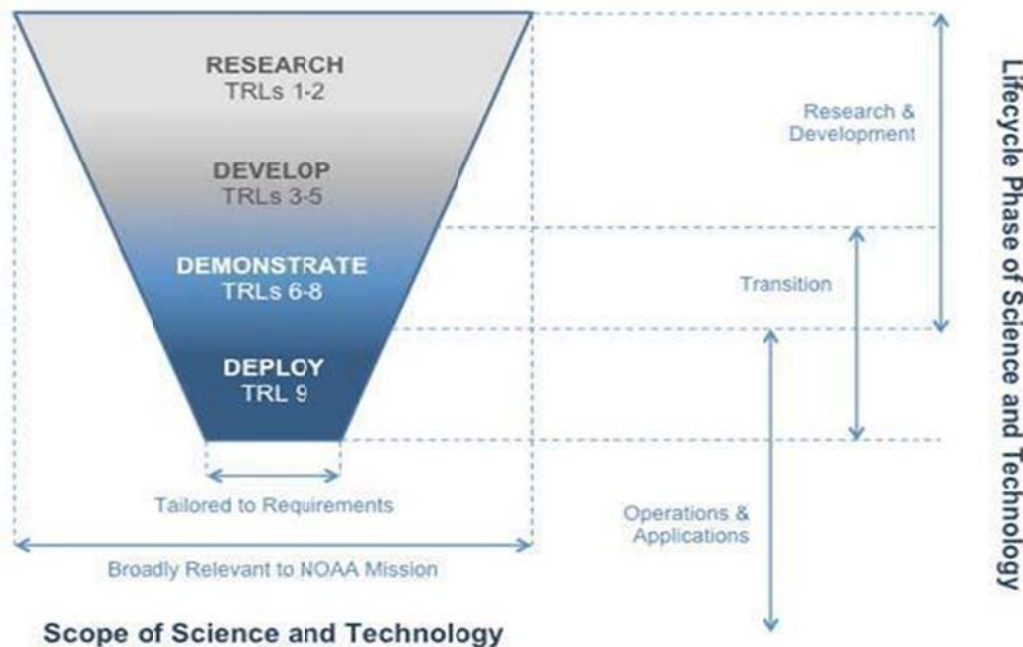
RESEARCH
TRLs 1-2

DEVELOP
TRLs 3-5

DEMONSTRATE
TRLs 6-8

DEPLOY
TRL 9

Tailored to Requirements

Broadly Relevant to NOAA Mission

Scope of Science and Technology

Research & Development

Transition

Operations & Applications

Lifecycle Phase of Science and Technology